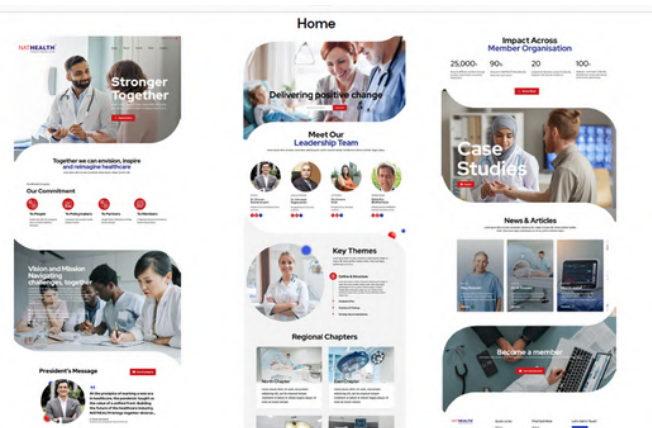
Home

NATHEALTH

Stronger Together

Together we can envision, inspire and reimagine healthcare

Our Commitment

Vision and Mission Navigating challenges, together

President's Message

Delivering positive change

Meet Our Leadership Team

Key Themes

Regional Chapters

Impact Across Member Organisation

25,000+

90%

20

100+

Case Studies

News & Articles

Become a member

NATHEALTH